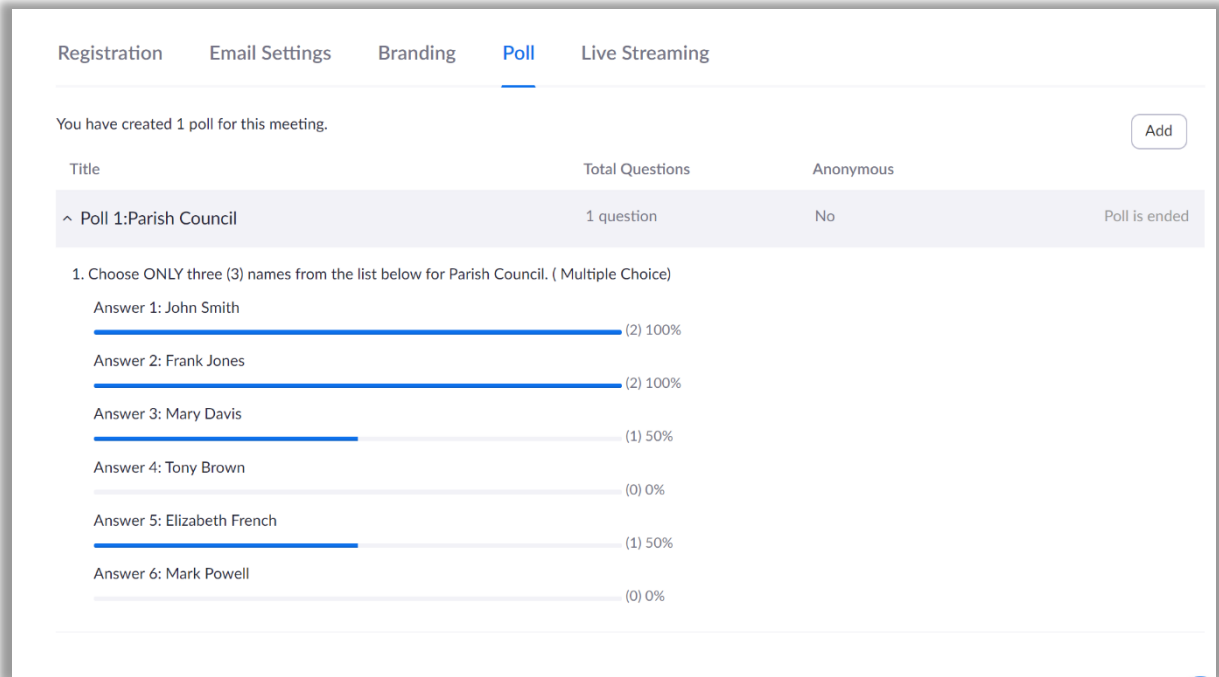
Registration Email Settings Branding Poll Live Streaming

You have created 1 poll for this meeting.

Add

| Title | Total Questions | Anonymous | |
|---|---|---|---|
| ^ Poll 1:Parish Council | 1 question | No | Poll is ended |

1. Choose ONLY three (3) names from the list below for Parish Council. ( Multiple Choice)

Answer 1: John Smith
(2) 100%

Answer 2: Frank Jones
(2) 100%

Answer 3: Mary Davis
(1) 50%

Answer 4: Tony Brown
(0) 0%

Answer 5: Elizabeth French
(1) 50%

Answer 6: Mark Powell
(0) 0%